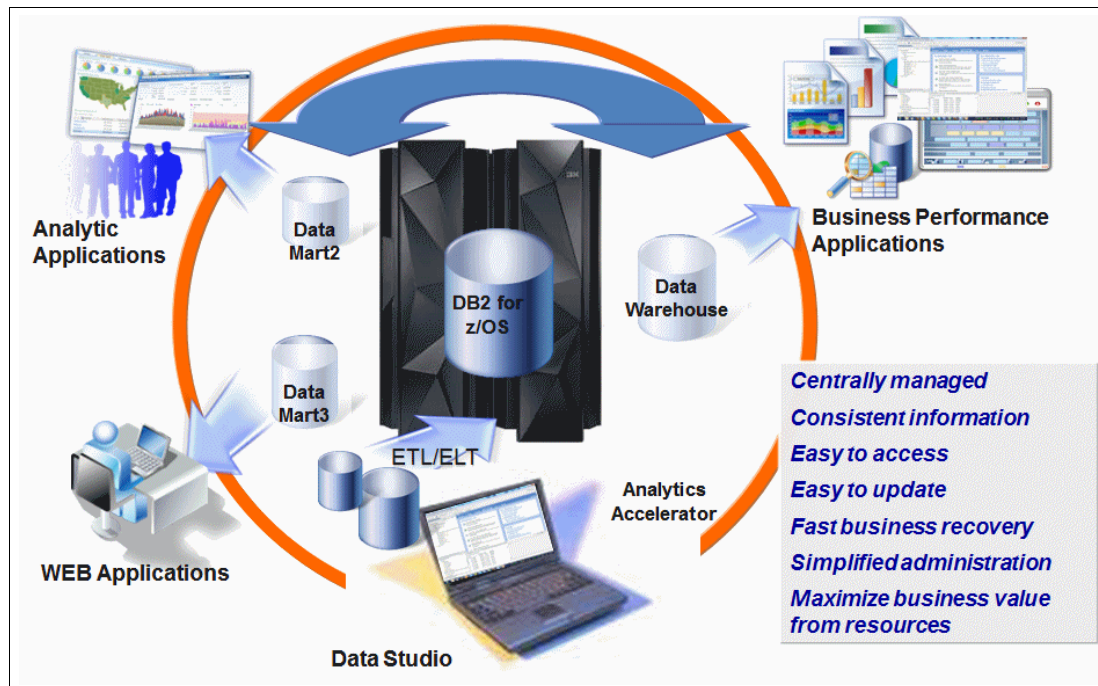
Analytic Applications

Data Mart2

IBM

DB2 for z/OS

Data Warehouse

Business Performance Applications

Data Mart3

ETL/ELT

Analytics Accelerator

WEB Applications

Data Studio

Centrally managed
Consistent information
Easy to access
Easy to update
Fast business recovery
Simplified administration
Maximize business value from resources